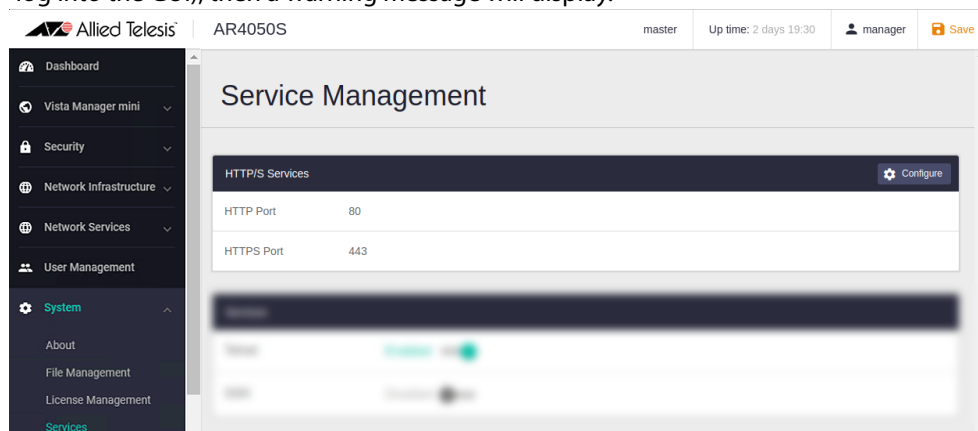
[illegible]

Allied Telesis | AR4050S

master | Up time: 2 days 19:30 | manager | Save

Dashboard
Vista Manager mini
Security
Network Infrastructure
Network Services
User Management
System
About
File Management
License Management
Services

Service Management

HTTP/S Services
Configure

| HTTP Port | 80 |
|---|---|
| HTTPS Port | 443 |

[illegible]
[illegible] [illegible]
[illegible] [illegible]